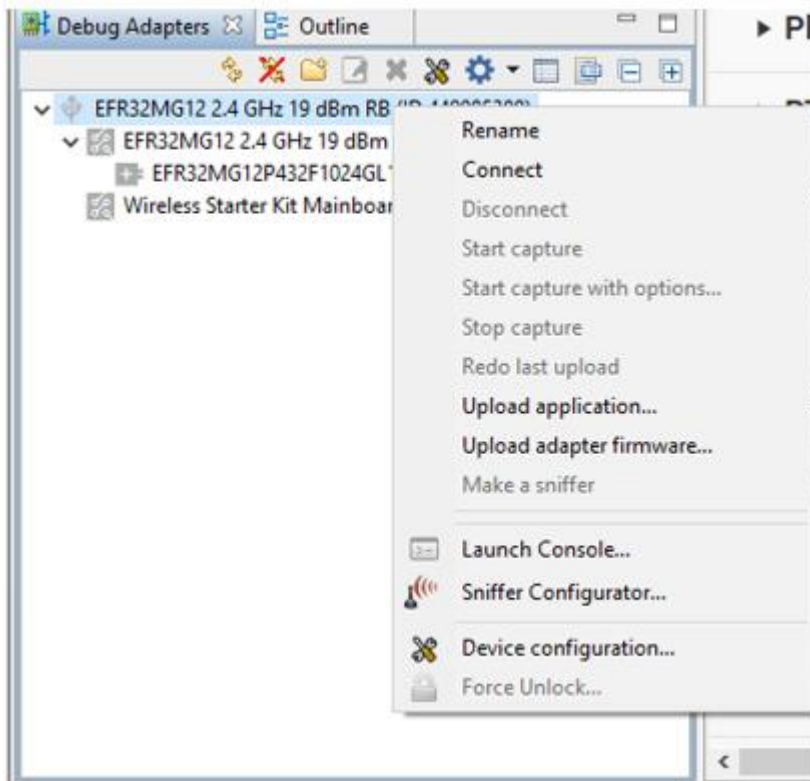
Debug Adapters ☒ Outline

▸ Pl

EFR32MG12 2.4 GHz 19 dBm RB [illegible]
EFR32MG12 2.4 GHz 19 dBm
EFR32MG12P432F1024GL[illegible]
Wireless Starter Kit Mainboar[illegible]

Rename
Connect
Disconnect
Start capture
Start capture with options...
Stop capture
Redo last upload
Upload application...
Upload adapter firmware...
Make a sniffer
Launch Console...
Sniffer Configurator...
Device configuration...
Force Unlock...

<